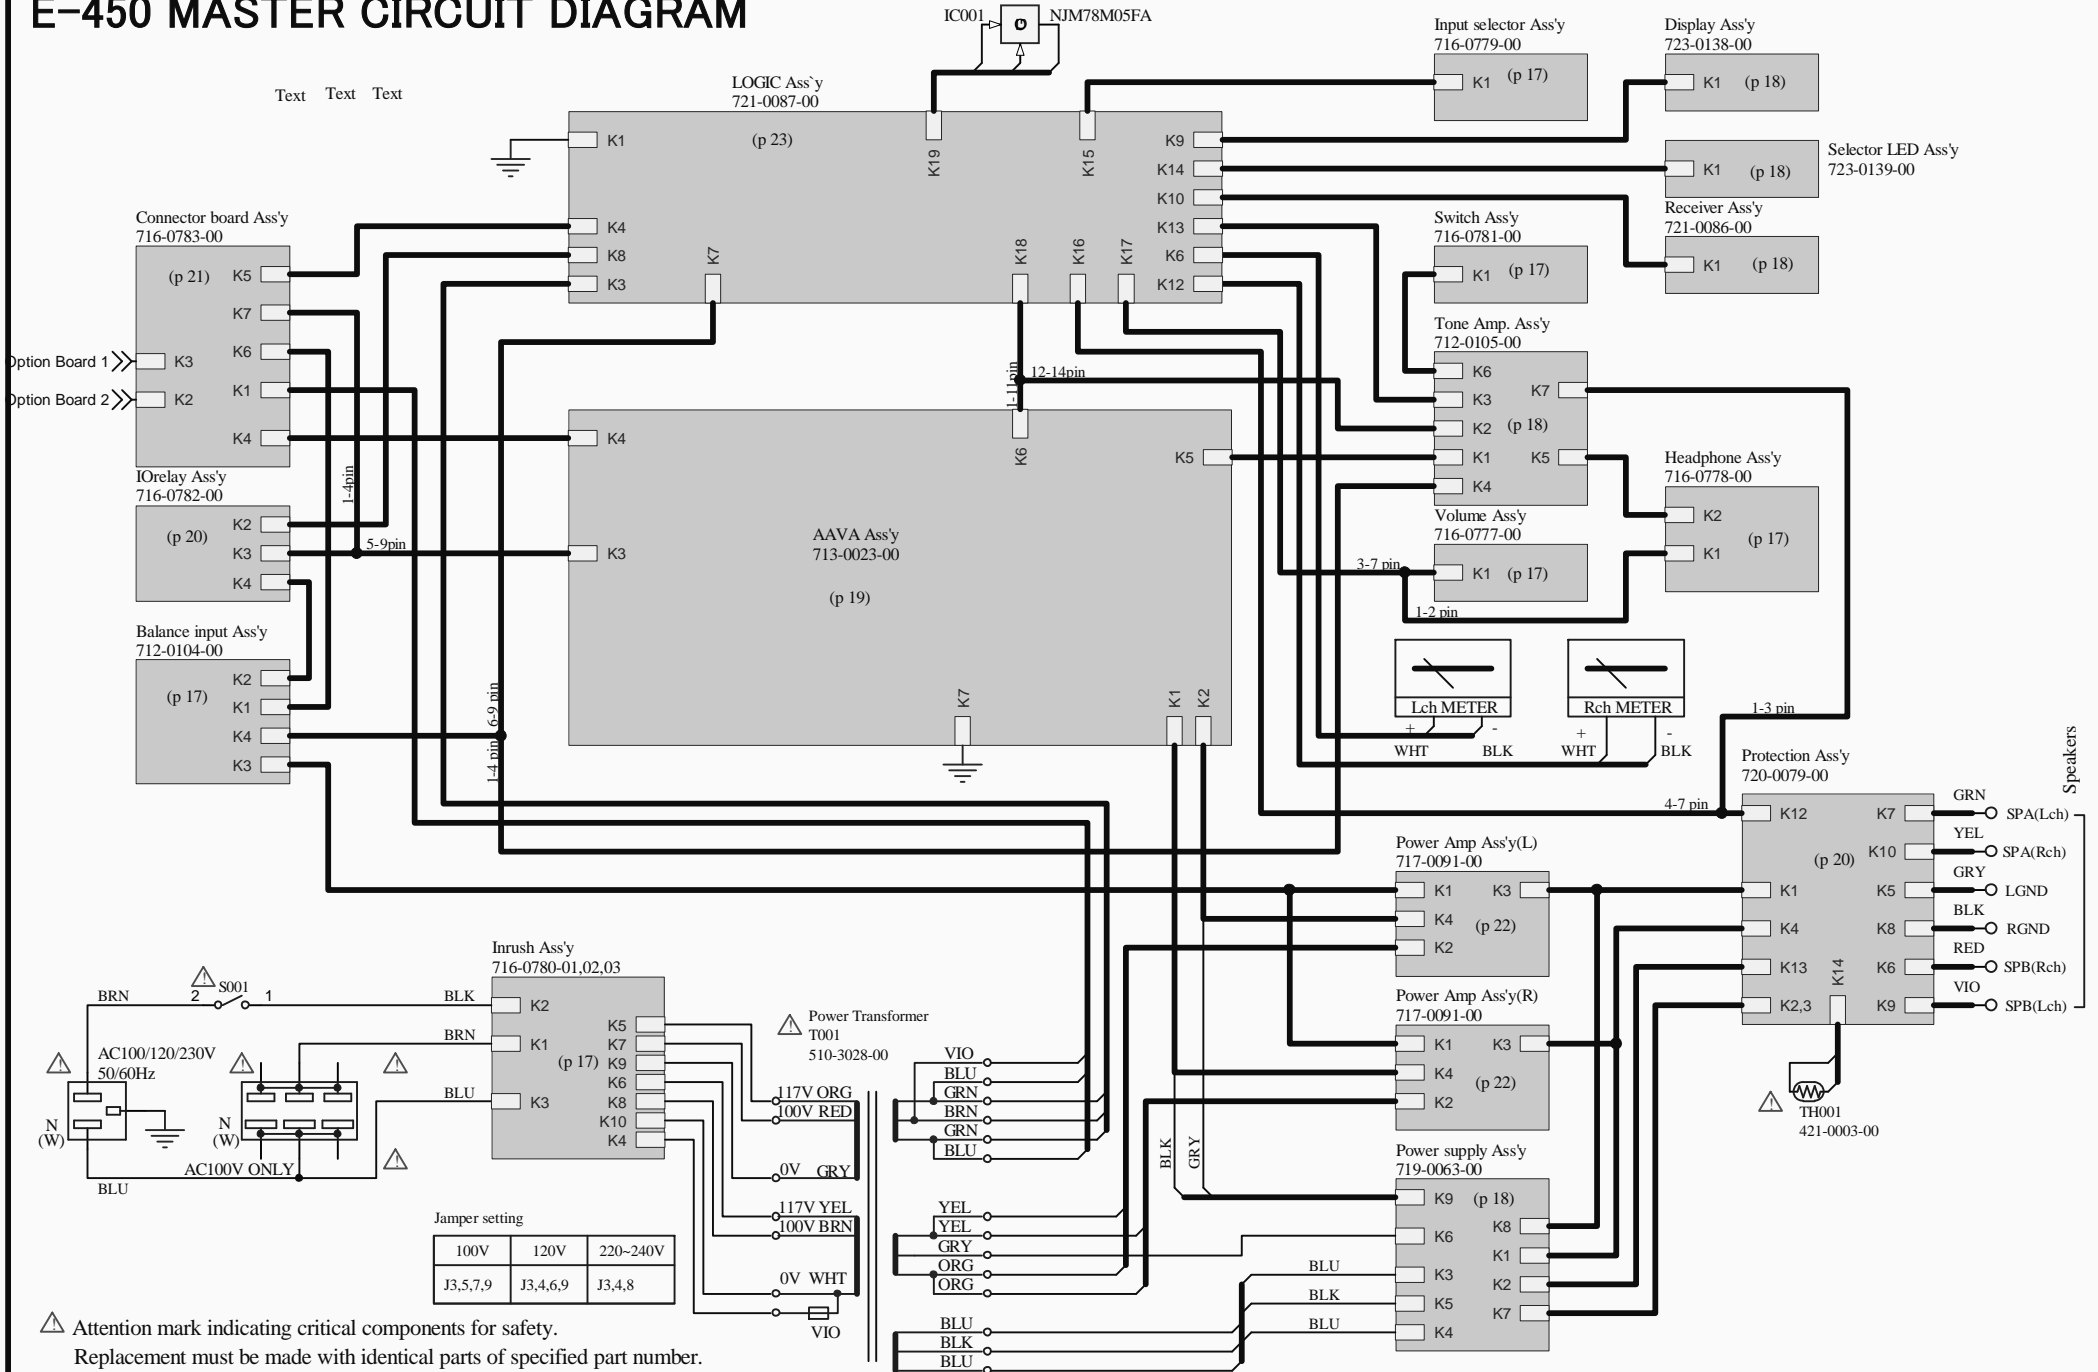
E-450 MASTER CIRCUIT DIAGRAM

IC001 NJM78M05FA

Text Text Text

LOGIC Ass`y
721-0087-00
(p 23)
K1 K19 K15 K9 K14 K10 K4 K8 K3 K7 K18 K16 K17 K13 K6 K12

Input selector Ass'y
716-0779-00
K1 (p 17)

Display Ass'y
723-0138-00
K1 (p 18)

Selector LED Ass'y
723-0139-00
K1 (p 18)

Receiver Ass'y
721-0086-00
K1 (p 18)

Switch Ass'y
716-0781-00
K1 (p 17)

Tone Amp. Ass'y
712-0105-00
K6 K3 K2 (p 18) K1 K4 K7 K5

Headphone Ass'y
716-0778-00
K2 K1 (p 17)

Volume Ass'y
716-0777-00
K1 (p 17)

Connector board Ass'y
716-0783-00
(p 21) K5 K7 K6 K1 K4 K3 K2

Option Board 1
Option Board 2

IOrelay Ass'y
716-0782-00
(p 20) K2 K3 K4

Balance input Ass'y
712-0104-00
(p 17) K2 K1 K4 K3

1-4pin
5-9pin
1-11pin
12-14pin
6-9 pin
1-4 pin
3-7 pin
1-2 pin
1-3 pin
4-7 pin

AAVA Ass'y
713-0023-00
(p 19)
K4 K3 K6 K5 K7 K1 K2

Lch METER
+ -
WHT BLK
Rch METER
+ -
WHT BLK

Protection Ass'y
720-0079-00
(p 20)
K12 K1 K4 K13 K2,3 K14 K7 K10 K5 K8 K6 K9

Speakers
GRN SPA(Lch)
YEL SPA(Rch)
GRY LGND
BLK RGND
RED SPB(Rch)
VIO SPB(Lch)

Power Amp Ass'y(L)
717-0091-00
K1 K4 K2 K3 (p 22)

Power Amp Ass'y(R)
717-0091-00
K1 K4 K2 K3 (p 22)

Power supply Ass'y
719-0063-00
K9 (p 18) K6 K3 K5 K4 K8 K1 K2 K7

TH001
421-0003-00

Inrush Ass'y
716-0780-01,02,03
K2 K1 K3 (p 17) K5 K7 K9 K6 K8 K10 K4

S001 2 1
BRN BLK BRN BLU
AC100/120/230V
50/60Hz
N (W)
N (W)
AC100V ONLY
BLU

Power Transformer
T001
510-3028-00
117V ORG
100V RED
0V GRY
117V YEL
100V BRN
0V WHT
VIO
VIO BLU GRN BRN GRN BLU
YEL YEL GRY ORG ORG
BLU BLK BLU
BLK GRY
BLU BLK BLU

Jamper setting
| 100V | 120V | 220~240V |
|---|---|---|
| J3,5,7,9 | J3,4,6,9 | J3,4,8 |

Attention mark indicating critical components for safety.
Replacement must be made with identical parts of specified part number.